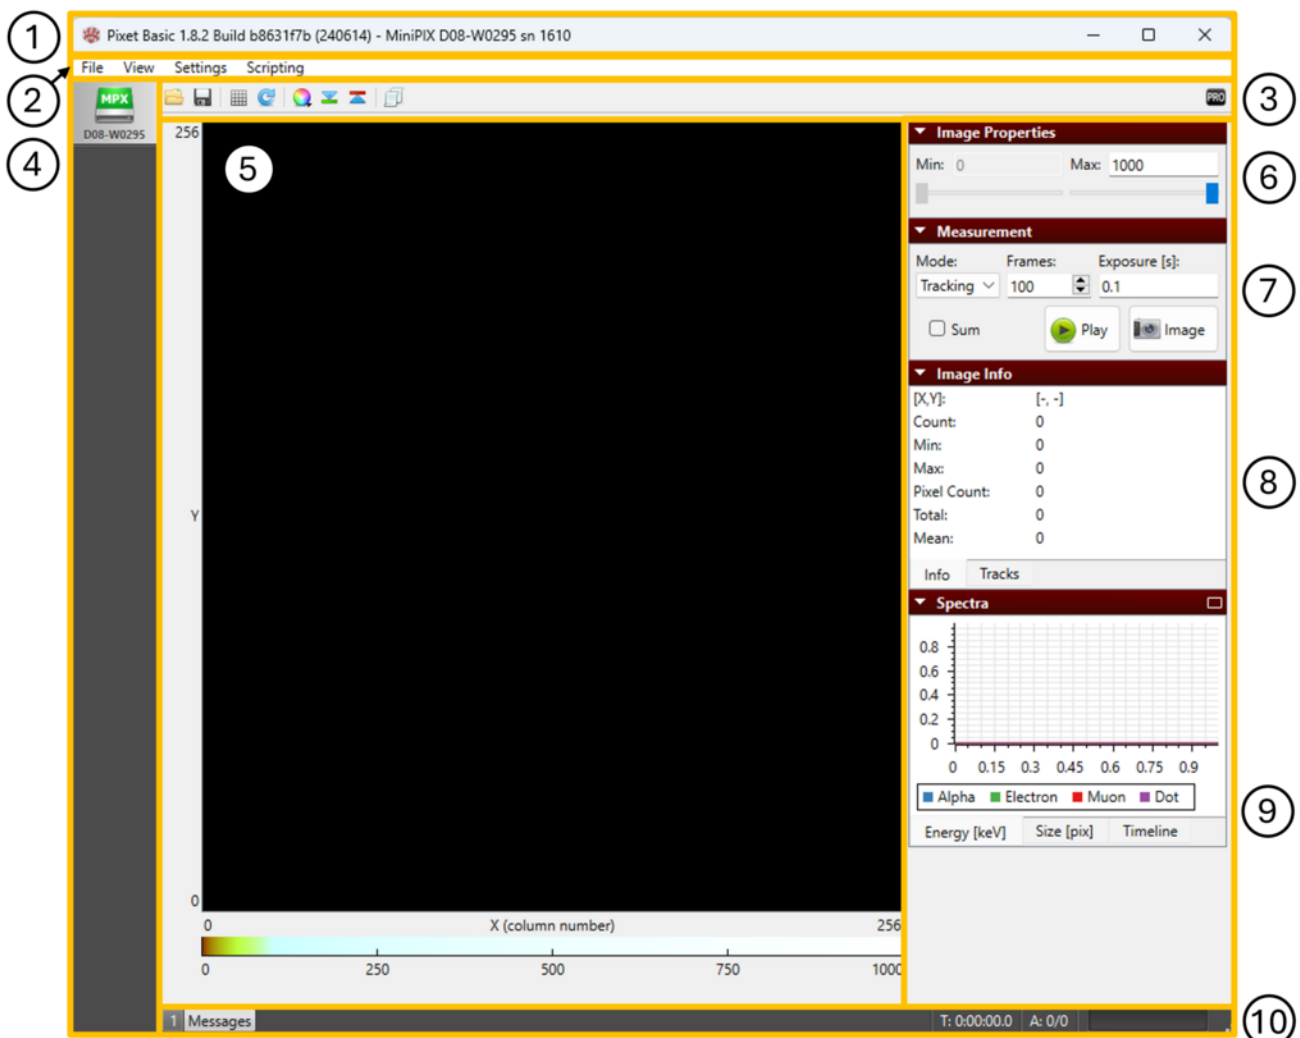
1
Pixet Basic 1.8.2 Build b8631f7b (240614) - MiniPIX D08-W0295 sn 1610
2
File View Settings Scripting
3
PRO
4
MPX
D08-W0295
256
5
Y
0
0
X (column number)
256
0
250
500
750
1000
Image Properties
Min: 0
Max: 1000
6
Measurement
Mode:
Frames:
Exposure [s]:
Tracking
100
0.1
7
Sum
Play
Image
Image Info
[X,Y]: [-, -]
Count: 0
Min: 0
Max: 0
Pixel Count: 0
Total: 0
Mean: 0
8
Info
Tracks
Spectra
0.8
0.6
0.4
0.2
0
0
0.15
0.3
0.45
0.6
0.75
0.9
Alpha
Electron
Muon
Dot
9
Energy [keV]
Size [pix]
Timeline
1 Messages
T: 0:00:00.0
A: 0/0
10